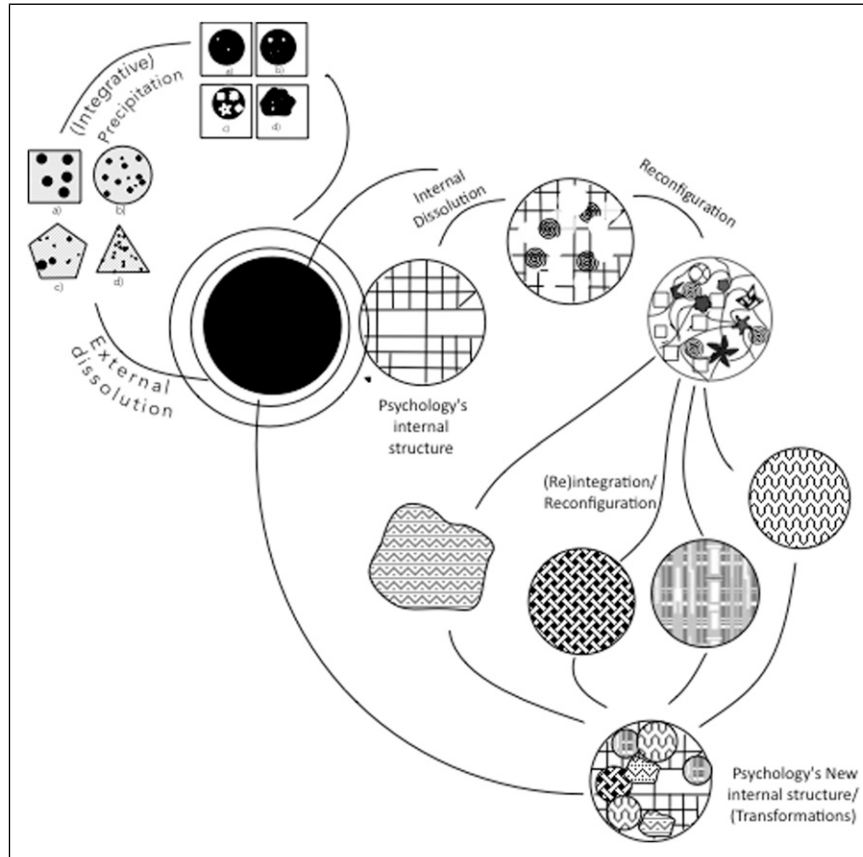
(Integrative) Precipitation

a) b) c) d)

a) b) c) d)

External dissolution

Internal Dissolution

Reconfiguration

Psychology's internal structure

(Re)integration/ Reconfiguration

Psychology's New internal structure/ (Transformations)